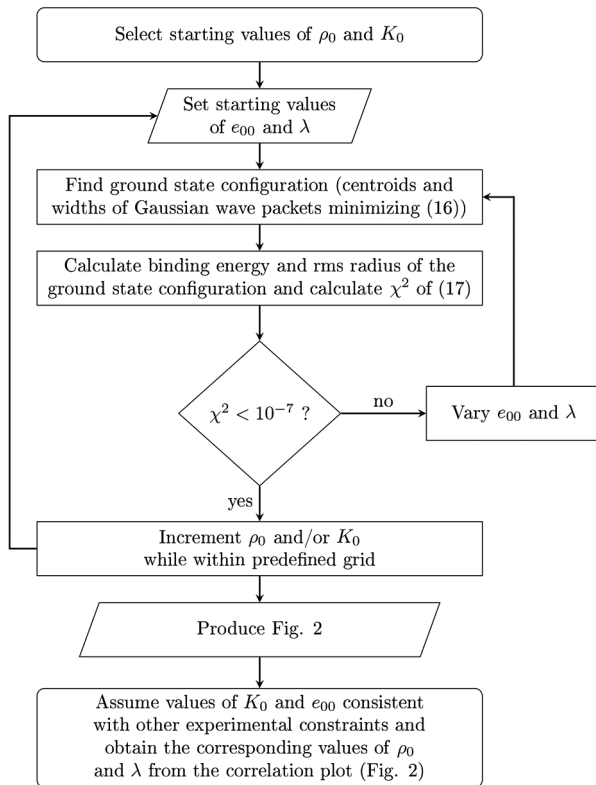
Select starting values of $\rho_0$ and $K_0$

Set starting values of $e_{00}$ and $\lambda$

Find ground state configuration (centroids and widths of Gaussian wave packets minimizing (16))

Calculate binding energy and rms radius of the ground state configuration and calculate $\chi^2$ of (17)

$\chi^2 < 10^{-7}$ ?

no

Vary $e_{00}$ and $\lambda$

yes

Increment $\rho_0$ and/or $K_0$ while within predefined grid

Produce Fig. 2

Assume values of $K_0$ and $e_{00}$ consistent with other experimental constraints and obtain the corresponding values of $\rho_0$ and $\lambda$ from the correlation plot (Fig. 2)